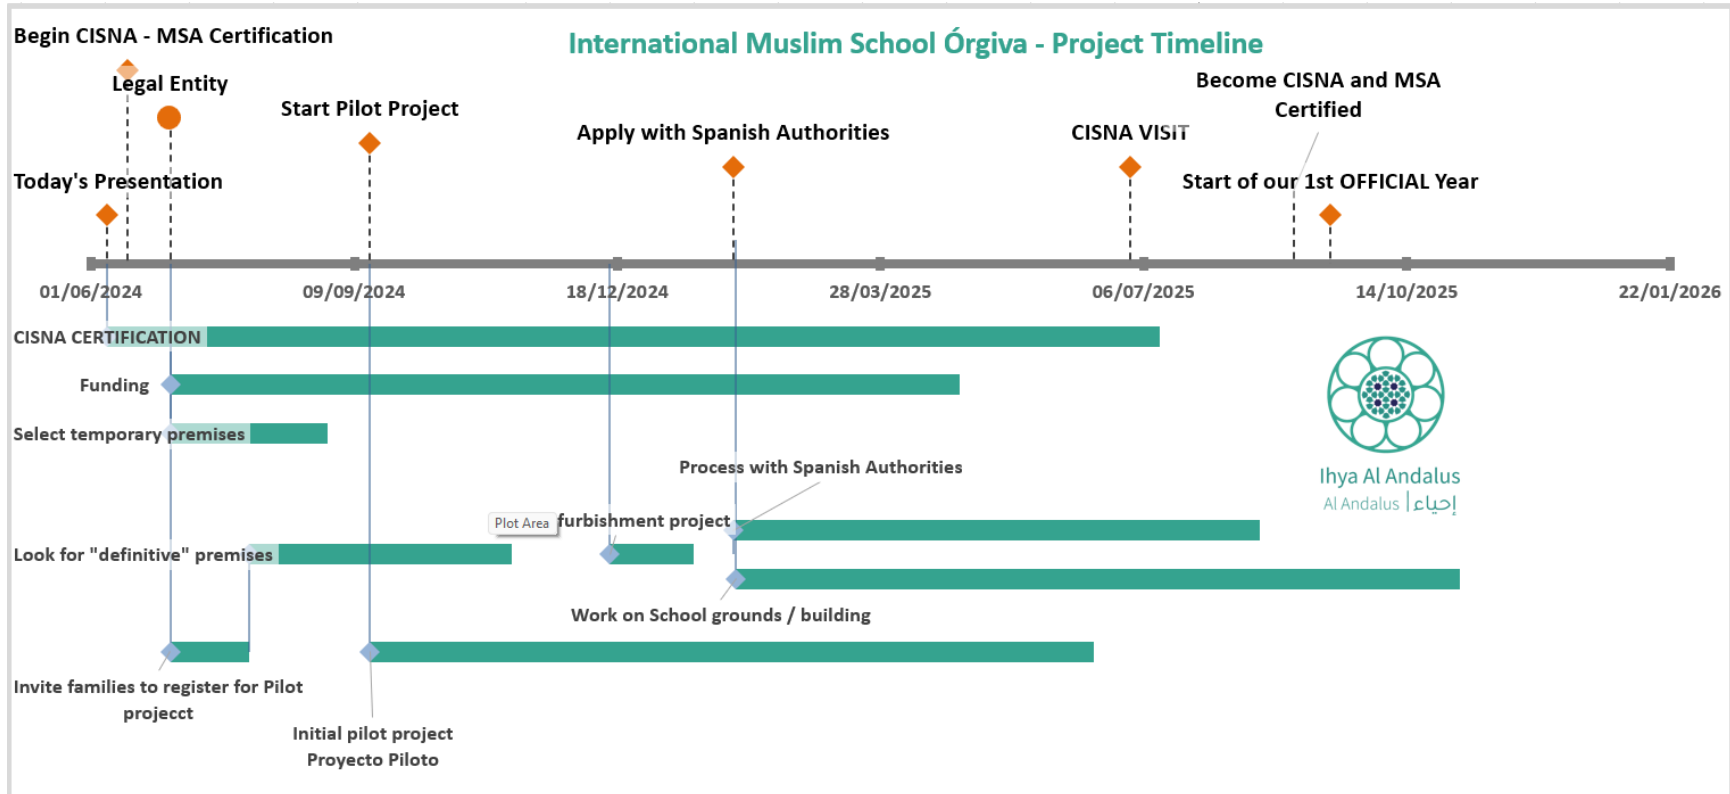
International Muslim School Órgiva - Project Timeline

Begin CISNA - MSA Certification

Legal Entity

Start Pilot Project

Apply with Spanish Authorities

CISNA VISIT

Become CISNA and MSA Certified

Today's Presentation

Start of our 1st OFFICIAL Year

01/06/2024
09/09/2024
18/12/2024
28/03/2025
06/07/2025
14/10/2025
22/01/2026

CISNA CERTIFICATION

Funding

Select temporary premises

Process with Spanish Authorities

Plot Area

furbishment project

Look for "definitive" premises

Work on School grounds / building

Invite families to register for Pilot projecct

Initial pilot project
Proyecto Piloto

Ihya Al Andalus
Al Andalus | إحياء